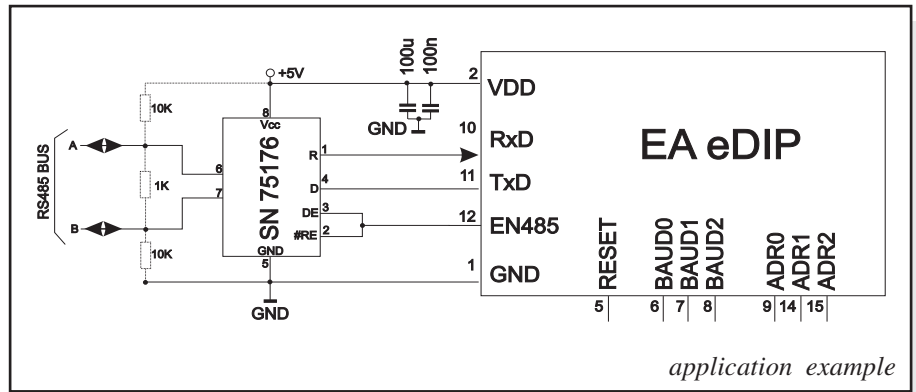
+5V
100u
100n
2 VDD
GND
10 RxD
EA eDIP
11 TxD
12 EN485
1 GND
RS485 BUS
A
B
10K
1K
10K
8 Vcc
SN 75176
R
D
DE
#RE
GND
6
7
1
4
3
2
5
GND
RESET
BAUD0
BAUD1
BAUD2
ADR0
ADR1
ADR2
5
6
7
8
9
14
15
application example